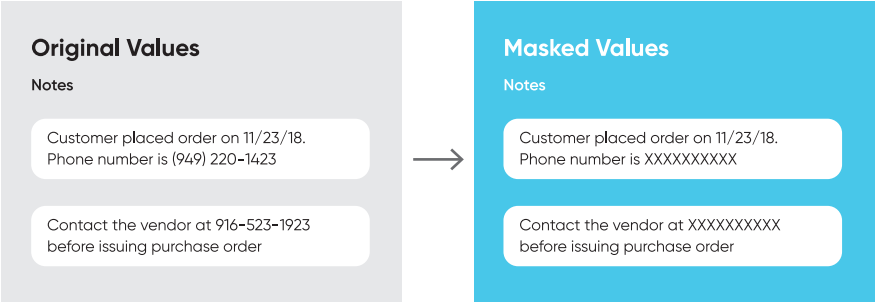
Original Values

Notes

Customer placed order on 11/23/18. Phone number is (949) 220-1423

Contact the vendor at 916-523-1923 before issuing purchase order

Masked Values

Notes

Customer placed order on 11/23/18. Phone number is XXXXXXXXXX

Contact the vendor at XXXXXXXXXX before issuing purchase order